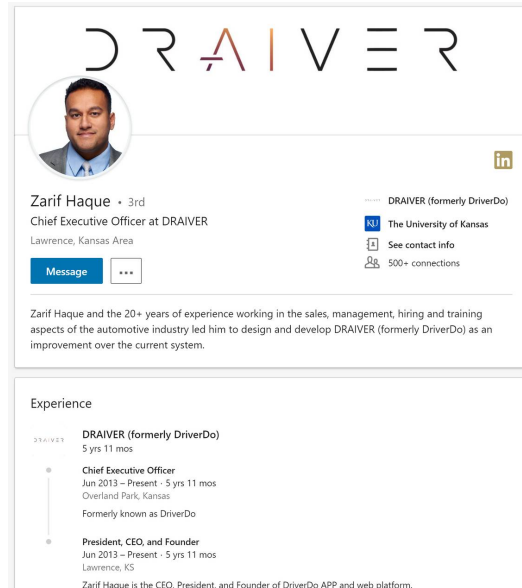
DRAIVER

in

Zarif Haque • 3rd
Chief Executive Officer at DRAIVER
Lawrence, Kansas Area

Message
...

DRAIVER (formerly DriverDo)
KU The University of Kansas
See contact info
500+ connections

Zarif Haque and the 20+ years of experience working in the sales, management, hiring and training aspects of the automotive industry led him to design and develop DRAIVER (formerly DriverDo) as an improvement over the current system.

Experience

DRAIVER
DRAIVER (formerly DriverDo)
5 yrs 11 mos

Chief Executive Officer
Jun 2013 – Present · 5 yrs 11 mos
Overland Park, Kansas
Formerly known as DriverDo

President, CEO, and Founder
Jun 2013 – Present · 5 yrs 11 mos
Lawrence, KS
Zarif Haque is the CEO, President, and Founder of DriverDo APP and web platform.